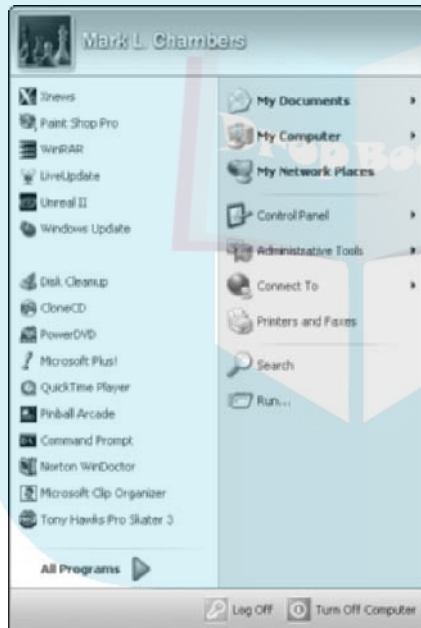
Mark L. Chambers

Xnews
Paint Shop Pro
WinRAR
LiveUpdate
Unreal II
Windows Update

Disk Cleanup
CloneCD
PowerDVD
Microsoft Plus!
QuickTime Player
Pinball Arcade
Command Prompt
Norton WinDoctor
Microsoft Clip Organizer
Tony Hawks Pro Skater 3

All Programs

My Documents
My Computer
My Network Places
Control Panel
Administrative Tools
Connect To
Printers and Faxes
Search
Run...

Log Off
Turn Off Computer